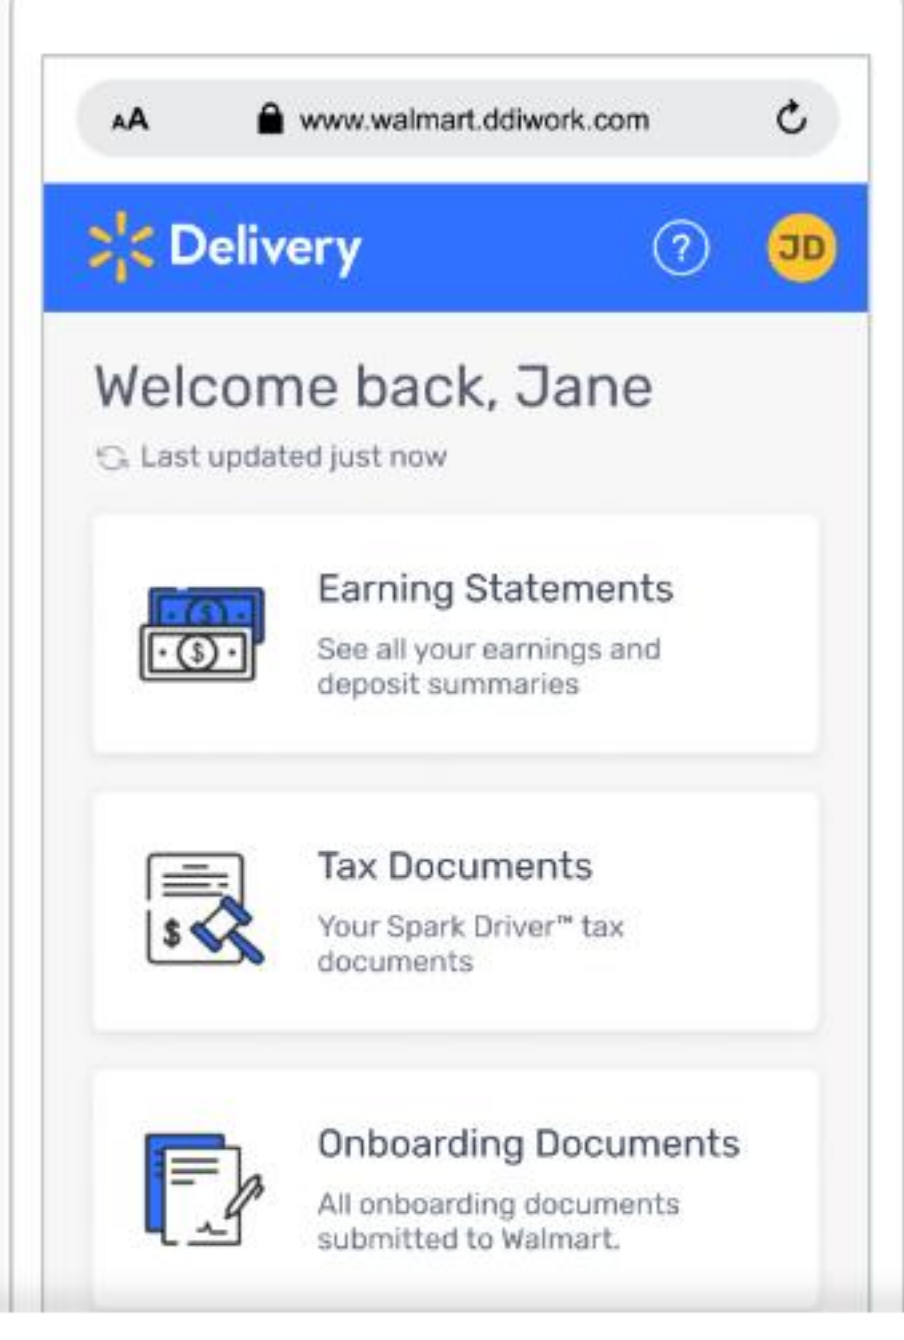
AA www.walmart.ddiwork.com

Delivery ? JD

Welcome back, Jane

Last updated just now

Earning Statements

See all your earnings and deposit summaries

$

Tax Documents

Your Spark Driver™ tax documents

Onboarding Documents

All onboarding documents submitted to Walmart.